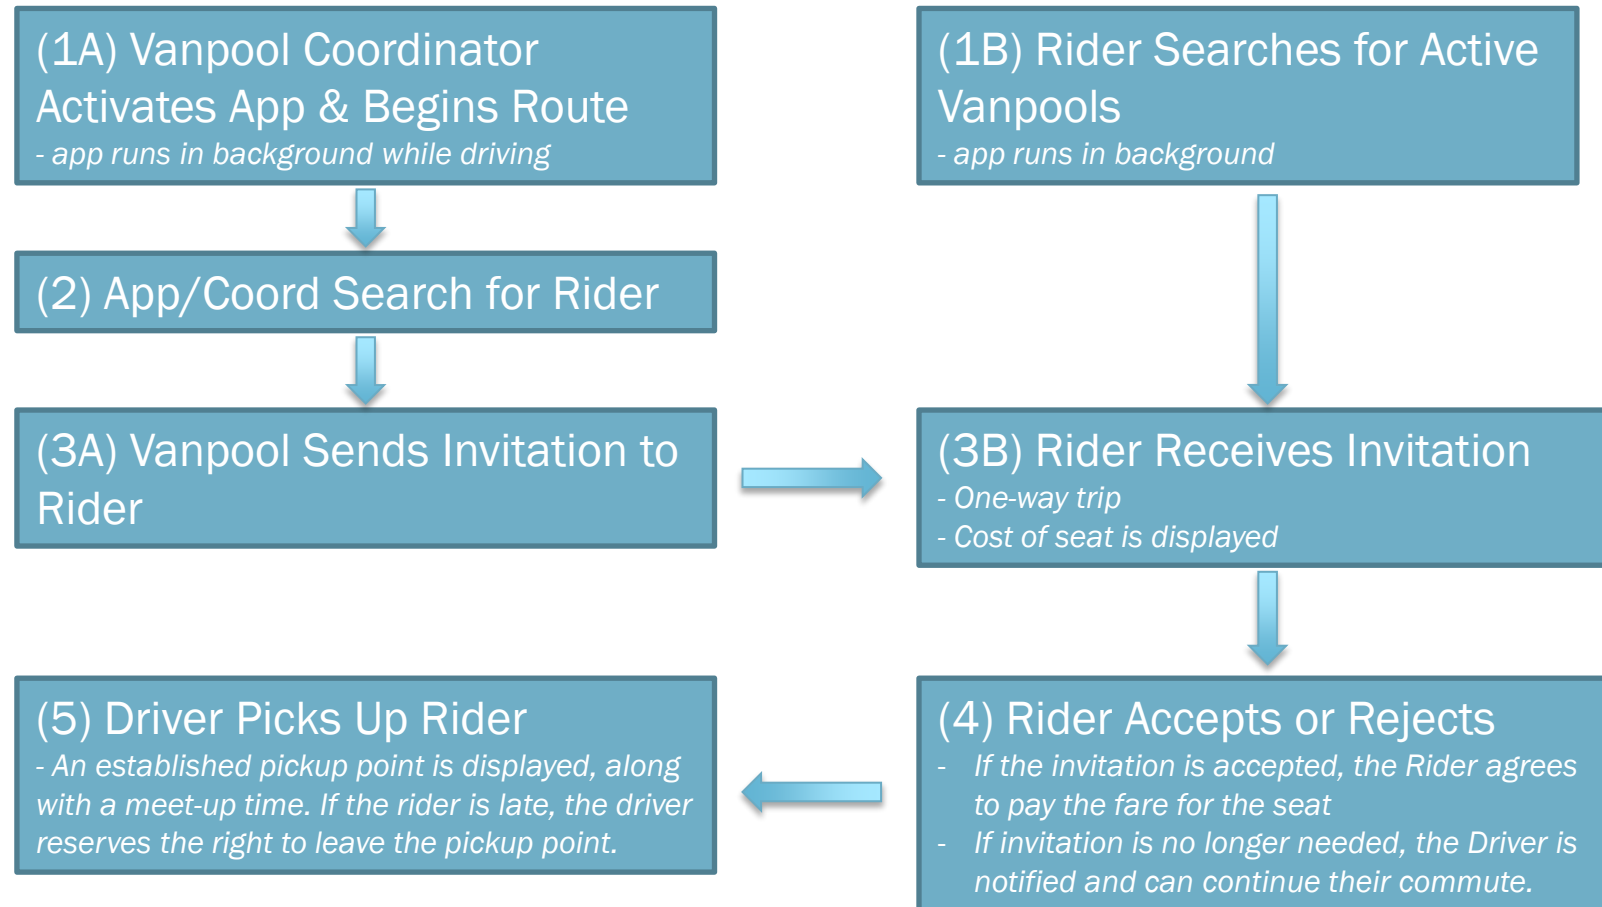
(1A) Vanpool Coordinator Activates App & Begins Route
- app runs in background while driving

(2) App/Coord Search for Rider

(3A) Vanpool Sends Invitation to Rider

(1B) Rider Searches for Active Vanpools
- app runs in background

(3B) Rider Receives Invitation
- One-way trip
- Cost of seat is displayed

(4) Rider Accepts or Rejects
- If the invitation is accepted, the Rider agrees to pay the fare for the seat
- If invitation is no longer needed, the Driver is notified and can continue their commute.

(5) Driver Picks Up Rider
- An established pickup point is displayed, along with a meet-up time. If the rider is late, the driver reserves the right to leave the pickup point.